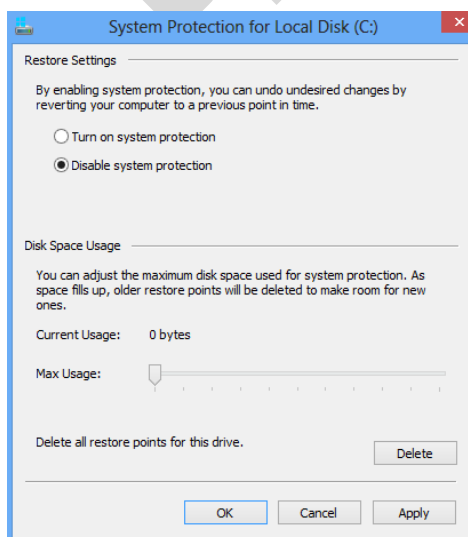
System Protection for Local Disk (C:)

Restore Settings

By enabling system protection, you can undo undesired changes by reverting your computer to a previous point in time.

Turn on system protection

Disable system protection

Disk Space Usage

You can adjust the maximum disk space used for system protection. As space fills up, older restore points will be deleted to make room for new ones.

Current Usage: 0 bytes

Max Usage:

Delete all restore points for this drive.

Delete

OK

Cancel

Apply